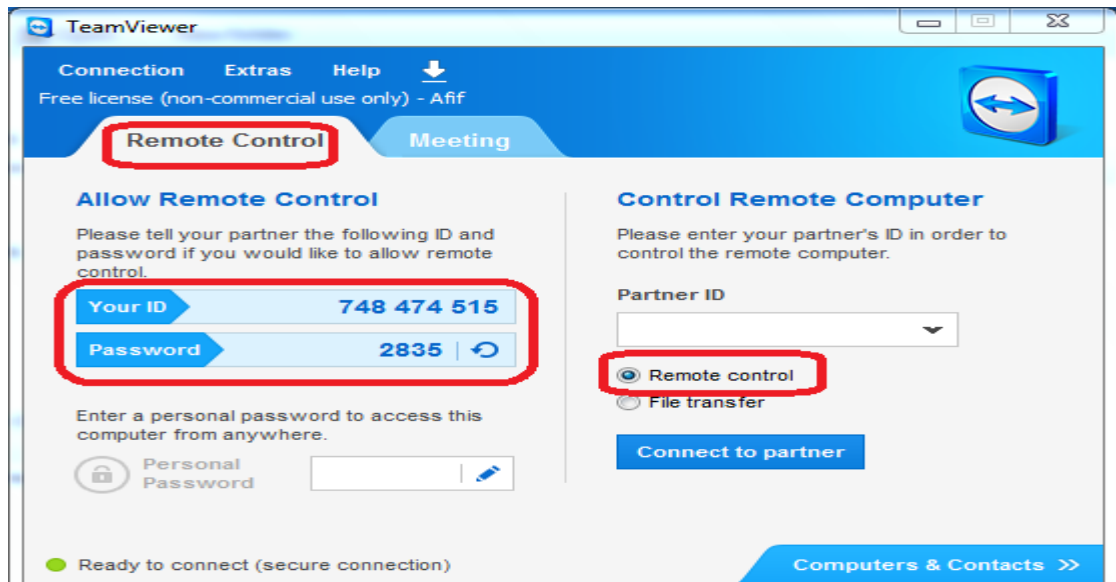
TeamViewer

Connection Extras Help

Free license (non-commercial use only) - Afif

Remote Control Meeting

Allow Remote Control

Please tell your partner the following ID and password if you would like to allow remote control.

Your ID 748 474 515

Password 2835

Enter a personal password to access this computer from anywhere.

Personal Password

Control Remote Computer

Please enter your partner's ID in order to control the remote computer.

Partner ID

Remote control

File transfer

Connect to partner

Ready to connect (secure connection)

Computers & Contacts >>